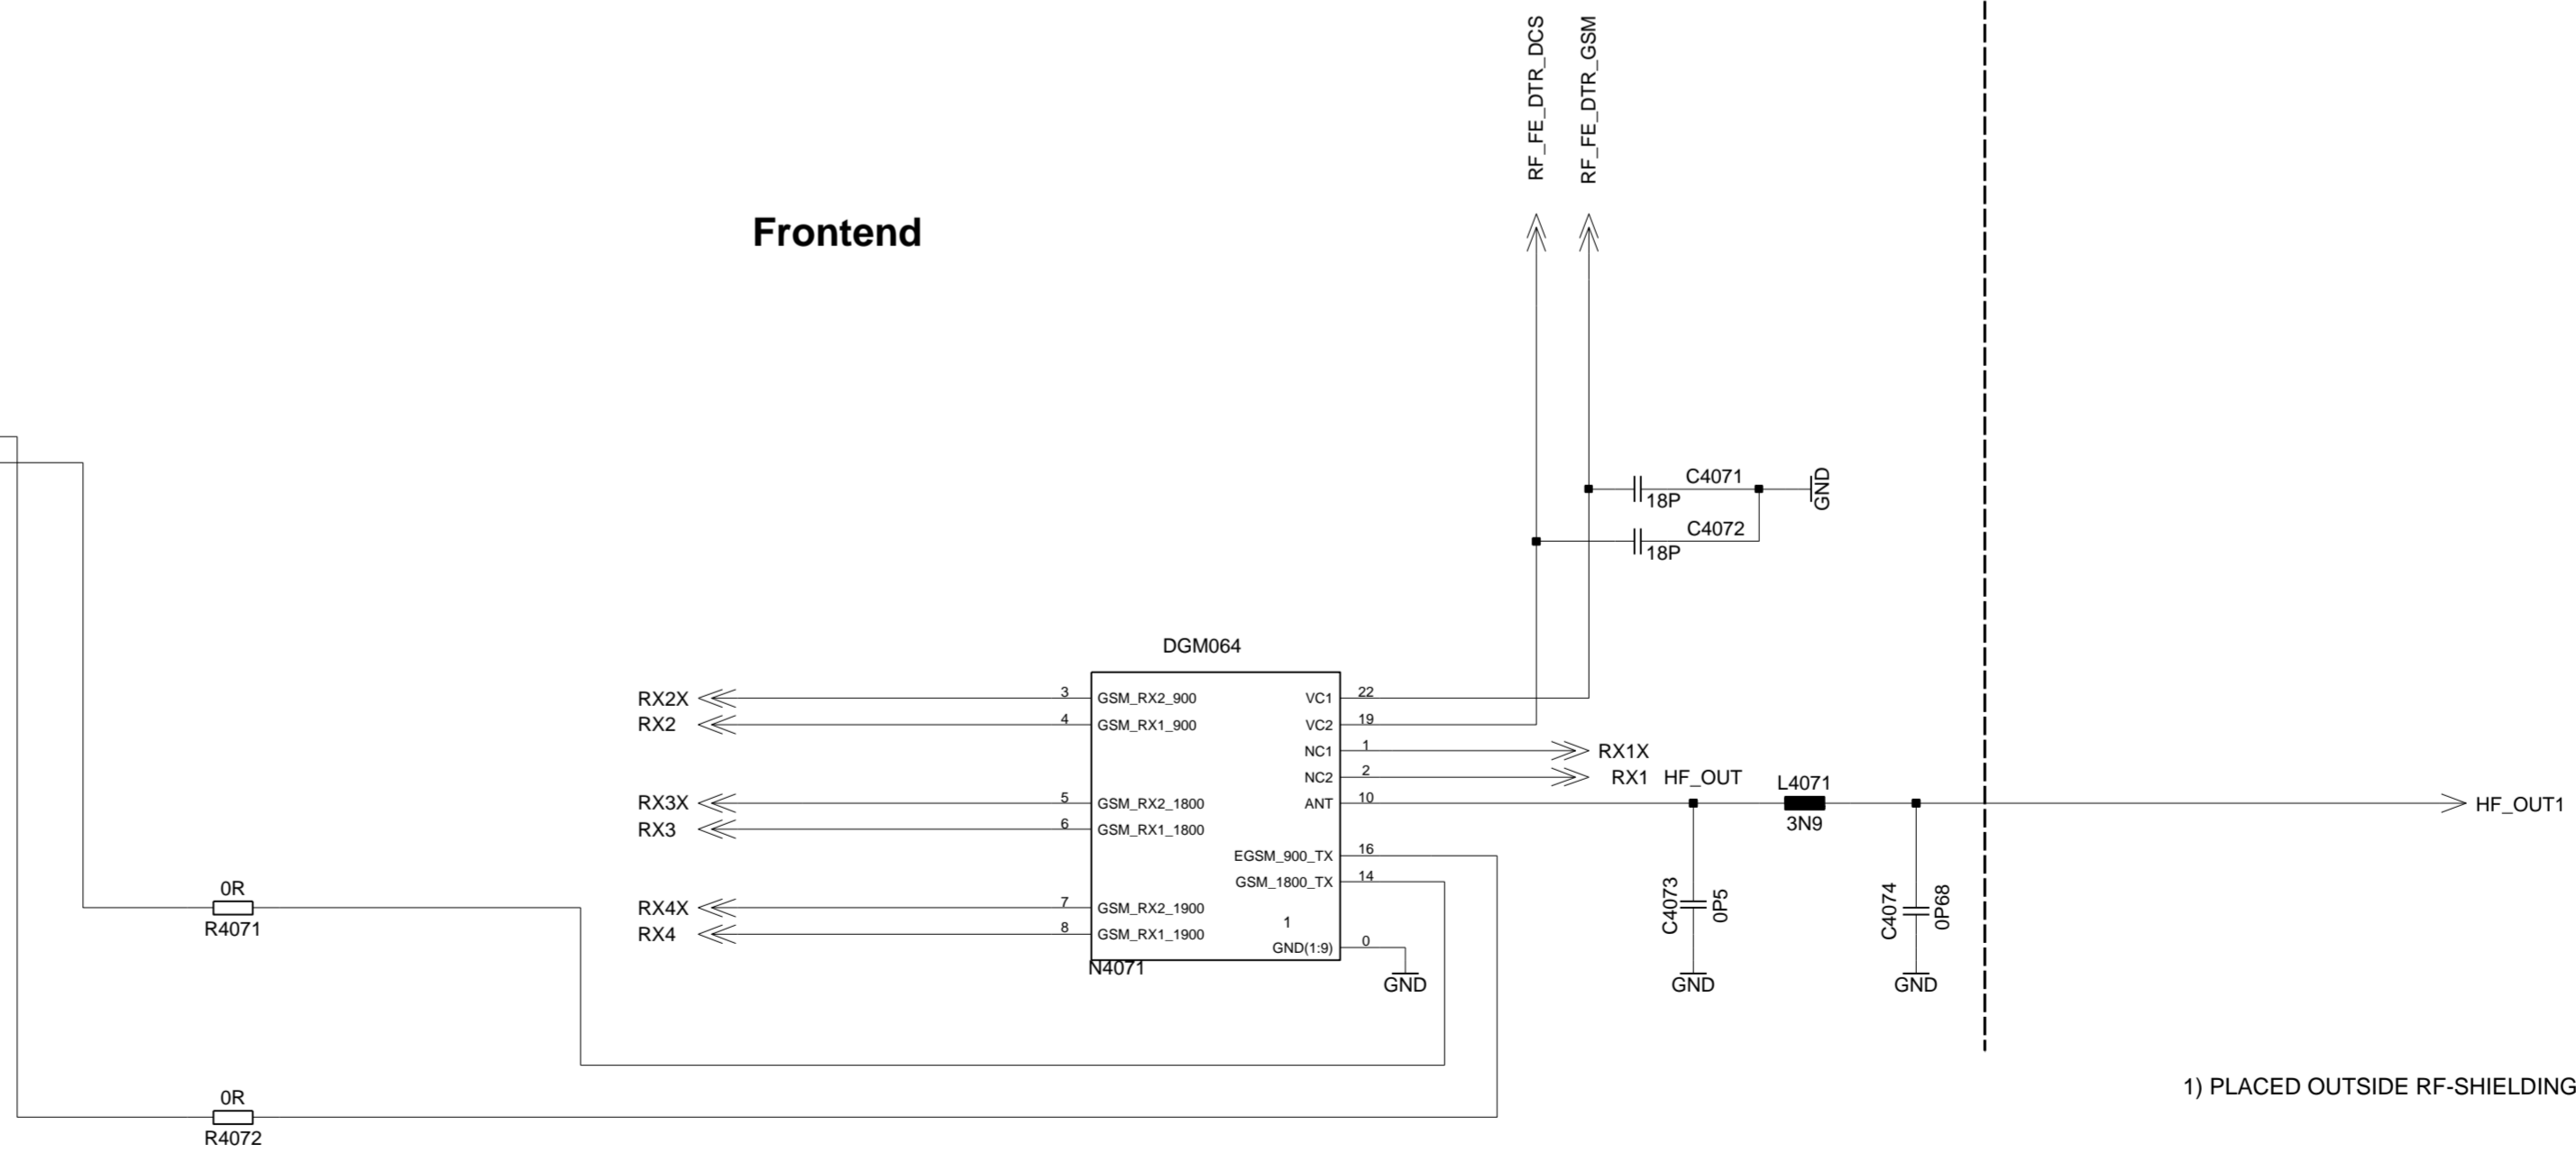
RF_FE_DTR_DCS
RF_FE_DTR_GSM

Frontend

C4071
18P
GND
C4072
18P

DGM064

RX2X
RX2
RX3X
RX3
RX4X
RX4

3 GSM_RX2_900
4 GSM_RX1_900
5 GSM_RX2_1800
6 GSM_RX1_1800
7 GSM_RX2_1900
8 GSM_RX1_1900

VC1 22
VC2 19
NC1 1
NC2 2
ANT 10
EGSM_900_TX 16
GSM_1800_TX 14
1
GND(1:9) 0

N4071
GND

RX1X
RX1
HF_OUT
L4071
3N9
HF_OUT1

C4073
0P5
GND
C4074
0P68
GND

0R
R4071
0R
R4072

1) PLACED OUTSIDE RF-SHIELDING